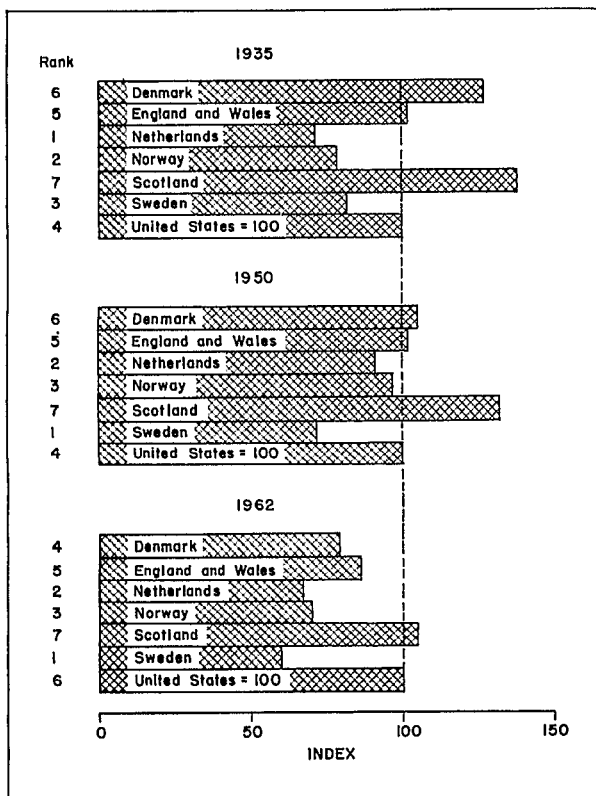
Rank

1935

6 Denmark
5 England and Wales
1 Netherlands
2 Norway
7 Scotland
3 Sweden
4 United States = 100

1950

6 Denmark
5 England and Wales
2 Netherlands
3 Norway
7 Scotland
1 Sweden
4 United States = 100

1962

4 Denmark
5 England and Wales
2 Netherlands
3 Norway
7 Scotland
1 Sweden
6 United States = 100

0 50 100 150
INDEX